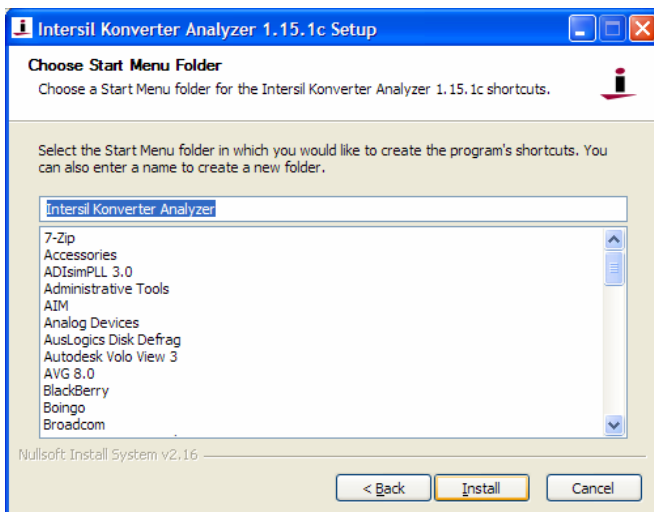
Intersil Konverter Analyzer 1.15.1c Setup

Choose Start Menu Folder
Choose a Start Menu folder for the Intersil Konverter Analyzer 1.15.1c shortcuts.

Select the Start Menu folder in which you would like to create the program's shortcuts. You can also enter a name to create a new folder.

Intersil Konverter Analyzer

7-Zip
Accessories
ADIsimPLL 3.0
Administrative Tools
AIM
Analog Devices
AusLogics Disk Defrag
Autodesk Volo View 3
AVG 8.0
BlackBerry
Boingo
Broadcom

Nullsoft Install System v2.16

< Back
Install
Cancel